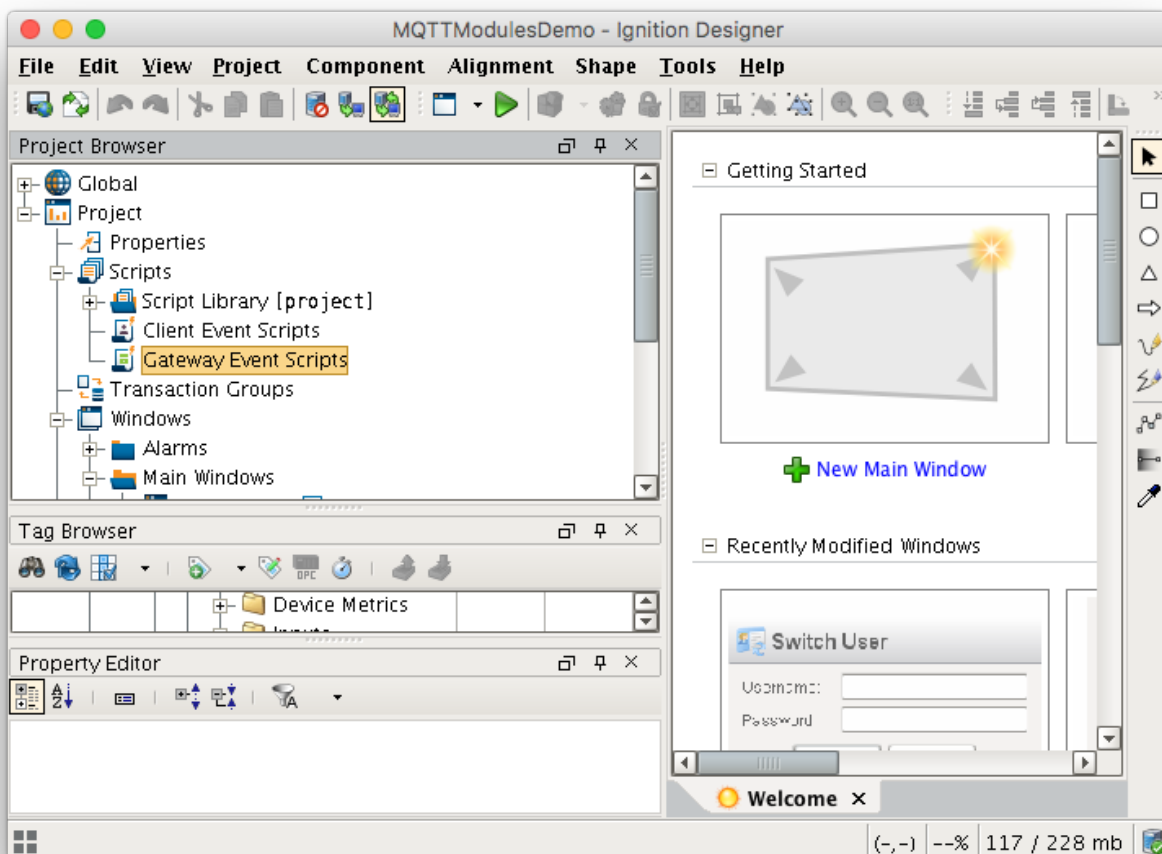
MQTTModulesDemo - Ignition Designer

File Edit View Project Component Alignment Shape Tools Help

Project Browser

Global
Project
Properties
Scripts
Script Library [project]
Client Event Scripts
Gateway Event Scripts
Transaction Groups
Windows
Alarms
Main Windows

Tag Browser

Device Metrics
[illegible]

Property Editor

Getting Started

New Main Window

Recently Modified Windows

Switch User
Username:
Password

Welcome

(-,-) --% 117 / 228 mb